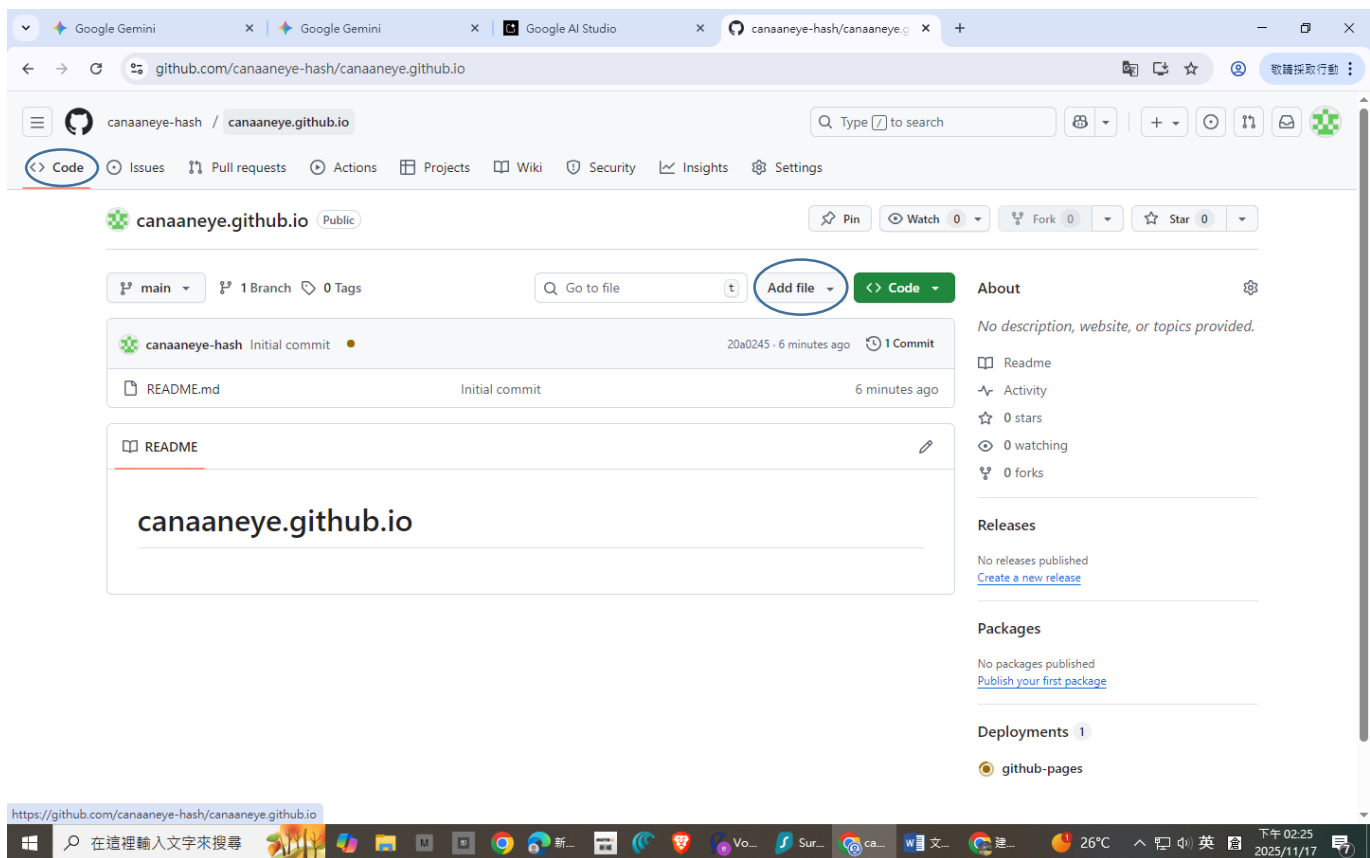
Google Gemini
Google Gemini
Google AI Studio
canaaneye-hash/canaaneye.g
github.com/canaaneye-hash/canaaneye.github.io
敬請採取行動
canaaneye-hash / canaaneye.github.io
Type / to search
Code Issues Pull requests Actions Projects Wiki Security Insights Settings
canaaneye.github.io Public
Pin Watch 0 Fork 0 Star 0
main 1 Branch 0 Tags
Go to file t
Add file
Code
About
No description, website, or topics provided.
canaaneye-hash Initial commit
20a0245 · 6 minutes ago
1 Commit
README.md Initial commit 6 minutes ago
Readme
Activity
0 stars
0 watching
0 forks
README
canaaneye.github.io
Releases
No releases published
Create a new release
Packages
No packages published
Publish your first package
Deployments 1
github-pages
https://github.com/canaaneye-hash/canaaneye.github.io
在這裡輸入文字來搜尋
新...
Vo...
Sur...
ca...
文...
建...
26°C
英
下午 02:25
2025/11/17